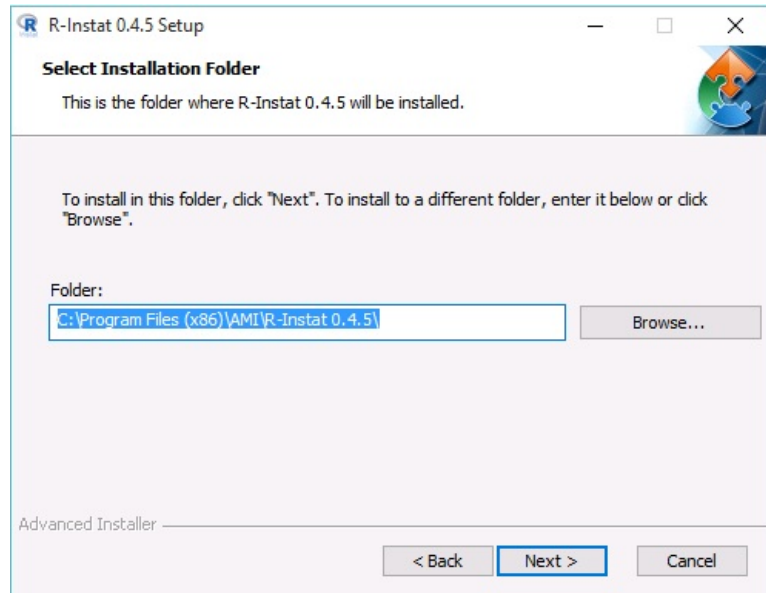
R-Instat 0.4.5 Setup

Select Installation Folder

This is the folder where R-Instat 0.4.5 will be installed.

To install in this folder, click "Next". To install to a different folder, enter it below or click "Browse".

Folder:

C:\Program Files (x86)\AMI\R-Instat 0.4.5\

Browse...

Advanced Installer

< Back

Next >

Cancel